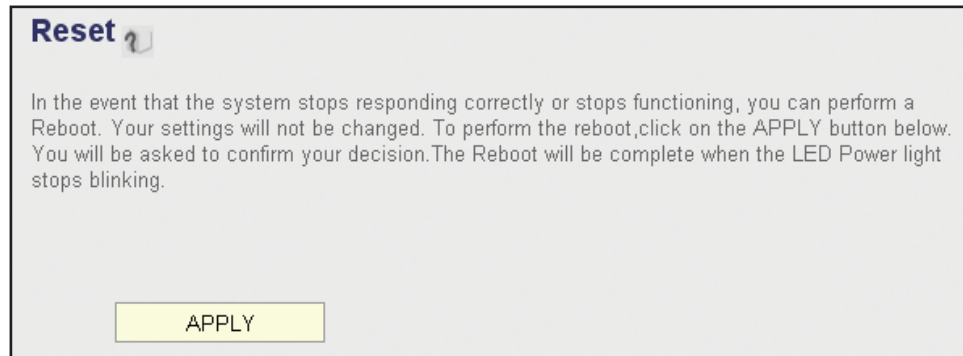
Reset

In the event that the system stops responding correctly or stops functioning, you can perform a Reboot. Your settings will not be changed. To perform the reboot,click on the APPLY button below. You will be asked to confirm your decision.The Reboot will be complete when the LED Power light stops blinking.

APPLY